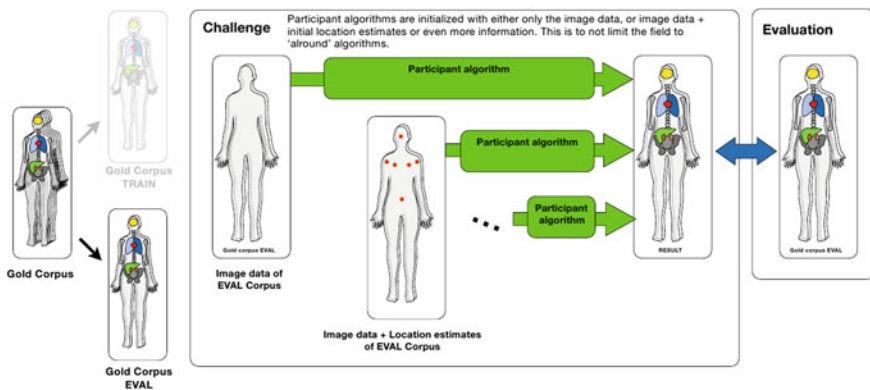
Challenge

Participant algorithms are initialized with either only the image data, or image data + initial location estimates or even more information. This is to not limit the field to 'alround' algorithms.

Evaluation

Gold Corpus TRAIN

Gold Corpus

Gold Corpus EVAL

Gold corpus EVAL

Image data of EVAL Corpus

Participant algorithm

Participant algorithm

Participant algorithm

Image data + Location estimates of EVAL Corpus

RESULT

Gold corpus EVAL